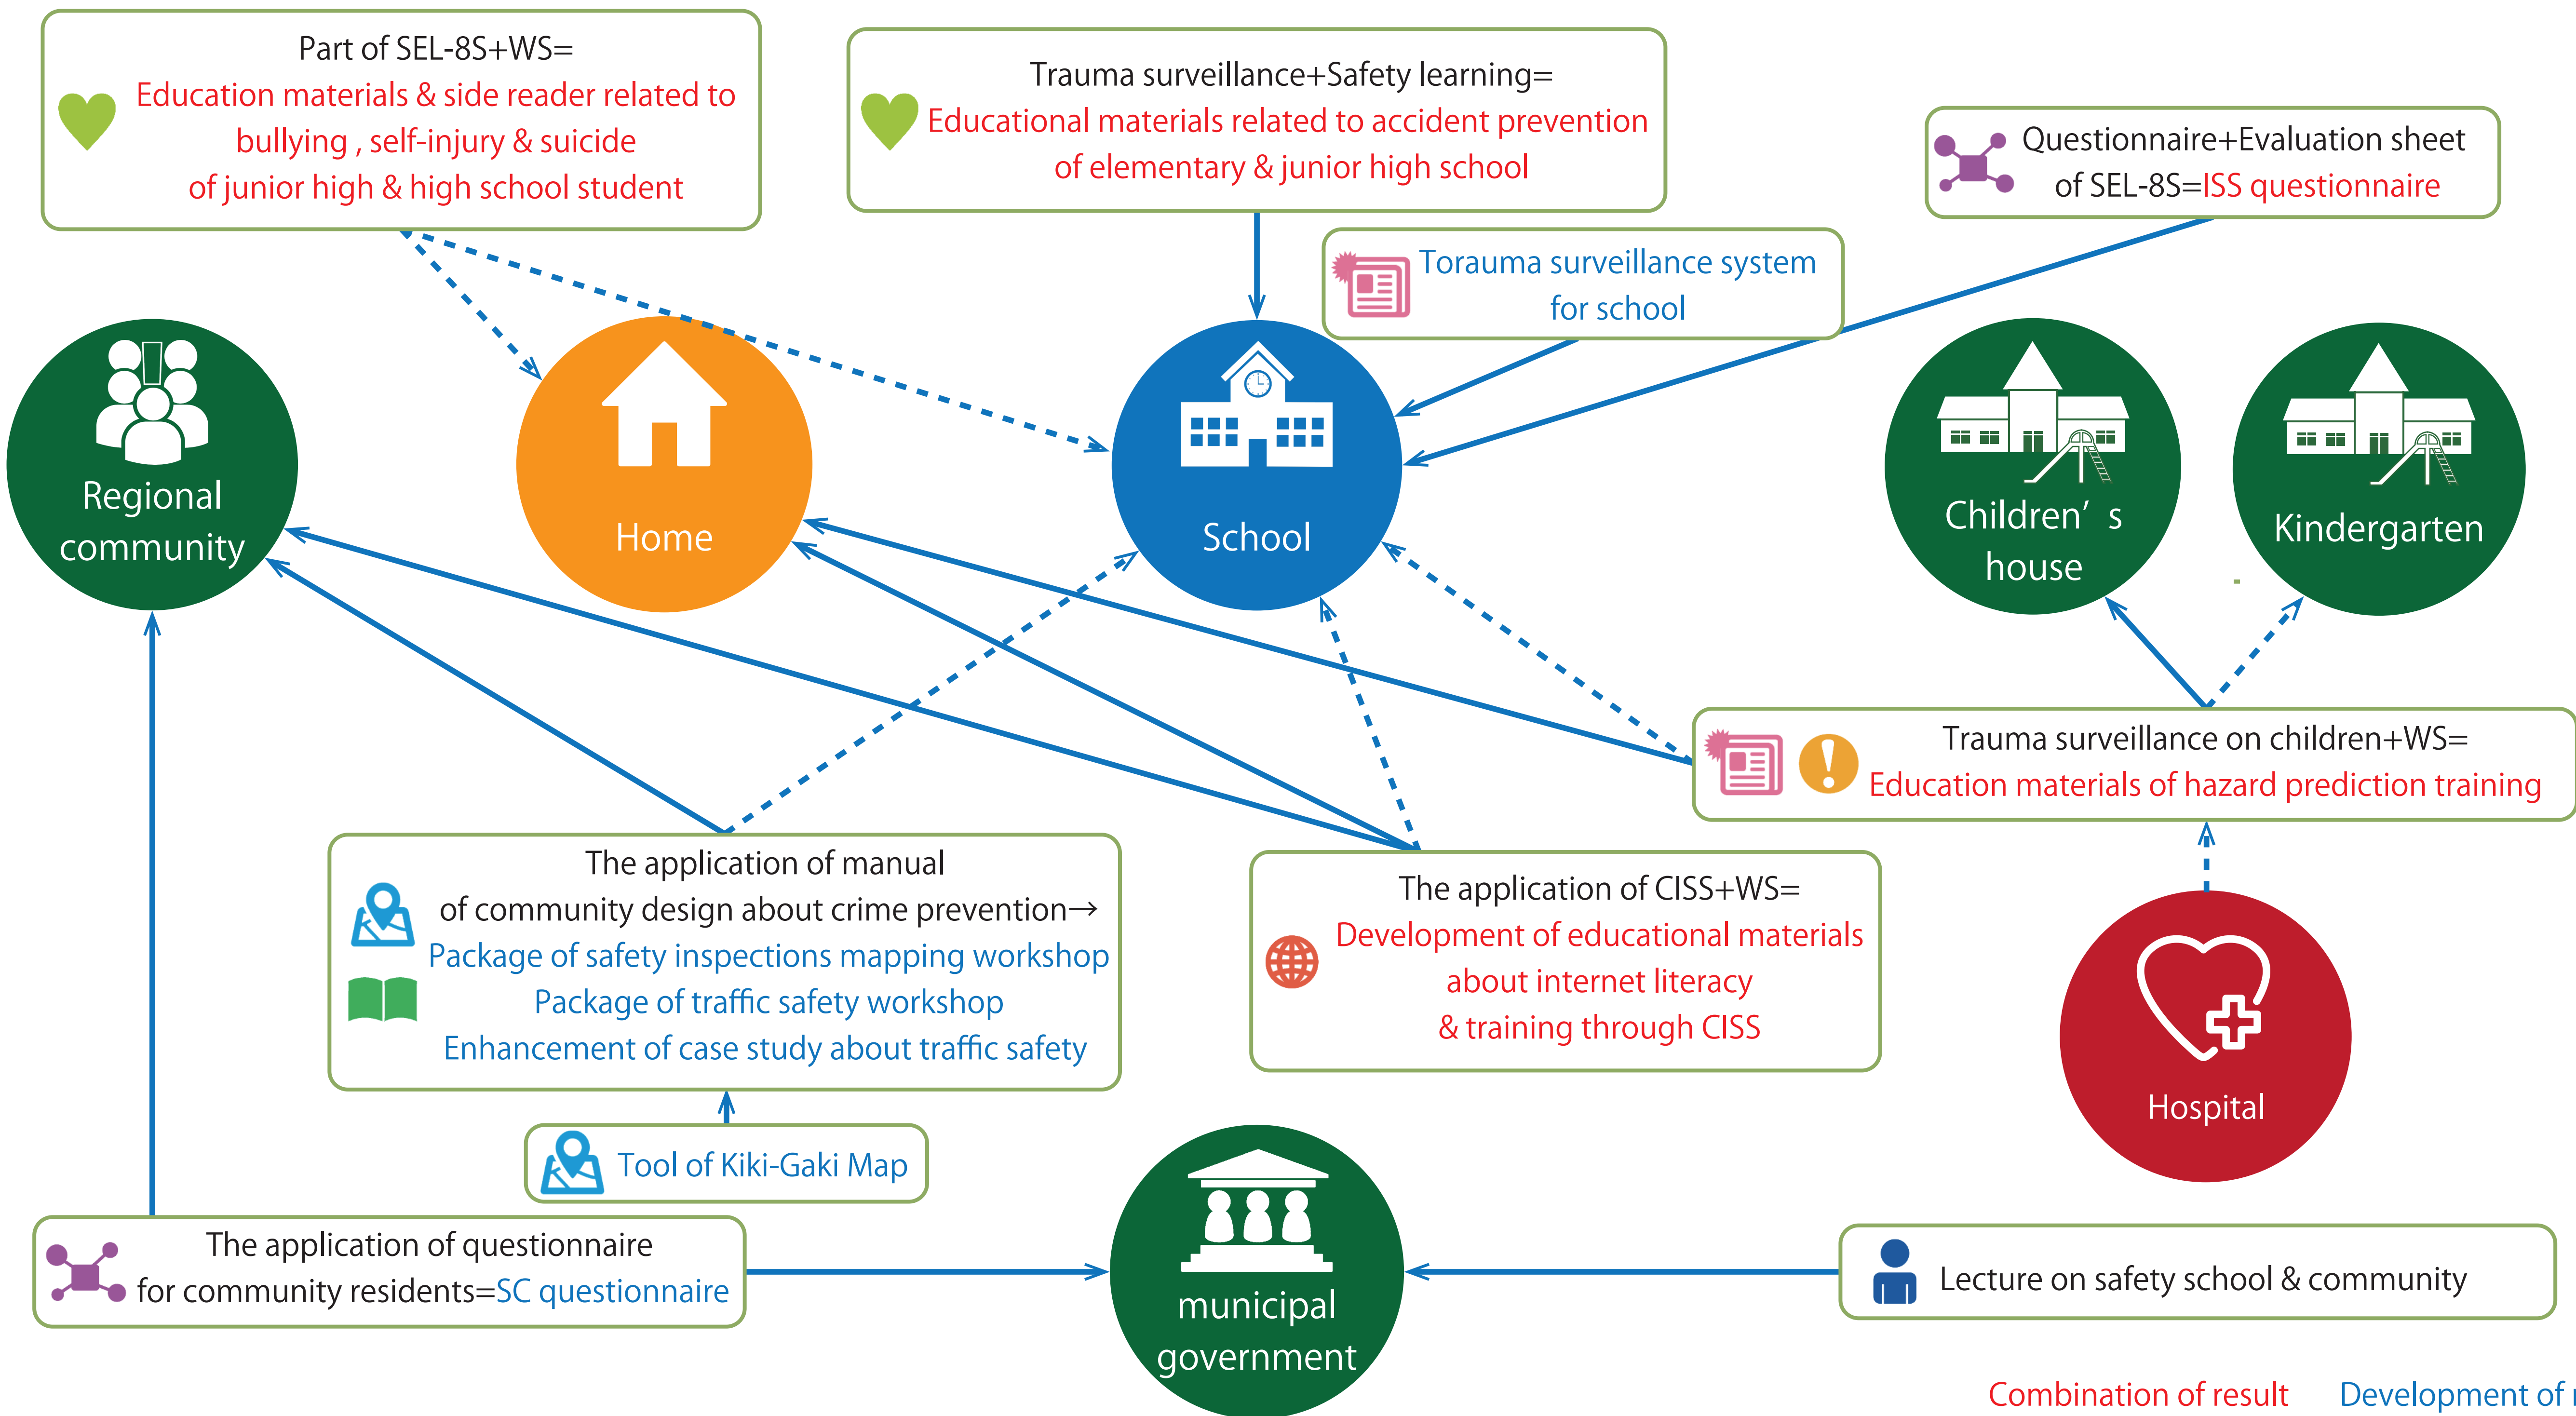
Part of SEL-8S+WS=
Education materials & side reader related to bullying , self-injury & suicide of junior high & high school student

Trauma surveillance+Safety learning=
Educational materials related to accident prevention of elementary & junior high school

Questionnaire+Evaluation sheet of SEL-8S=ISS questionnaire

Torauma surveillance system for school

Regional community

Home

School

Children' s house

Kindergarten

Trauma surveillance on children+WS=
Education materials of hazard prediction training

The application of manual of community design about crime prevention→
Package of safety inspections mapping workshop
Package of traffic safety workshop
Enhancement of case study about traffic safety

The application of CISS+WS=
Development of educational materials about internet literacy & training through CISS

Hospital

Tool of Kiki-Gaki Map

The application of questionnaire for community residents=SC questionnaire

municipal government

Lecture on safety school & community

Combination of result

Development of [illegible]